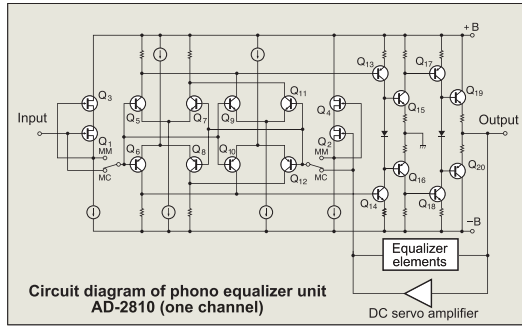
+B
Q13
Q17
Q19
Q3
Q5
Q7
Q9
Q11
Q4
Q15
Input
Output
Q1
MM
MC
Q6
Q8
Q10
Q12
Q2
MM
MC
Q16
Q20
Q14
Q18
−B
Equalizer elements
Circuit diagram of phono equalizer unit AD-2810 (one channel)
DC servo amplifier